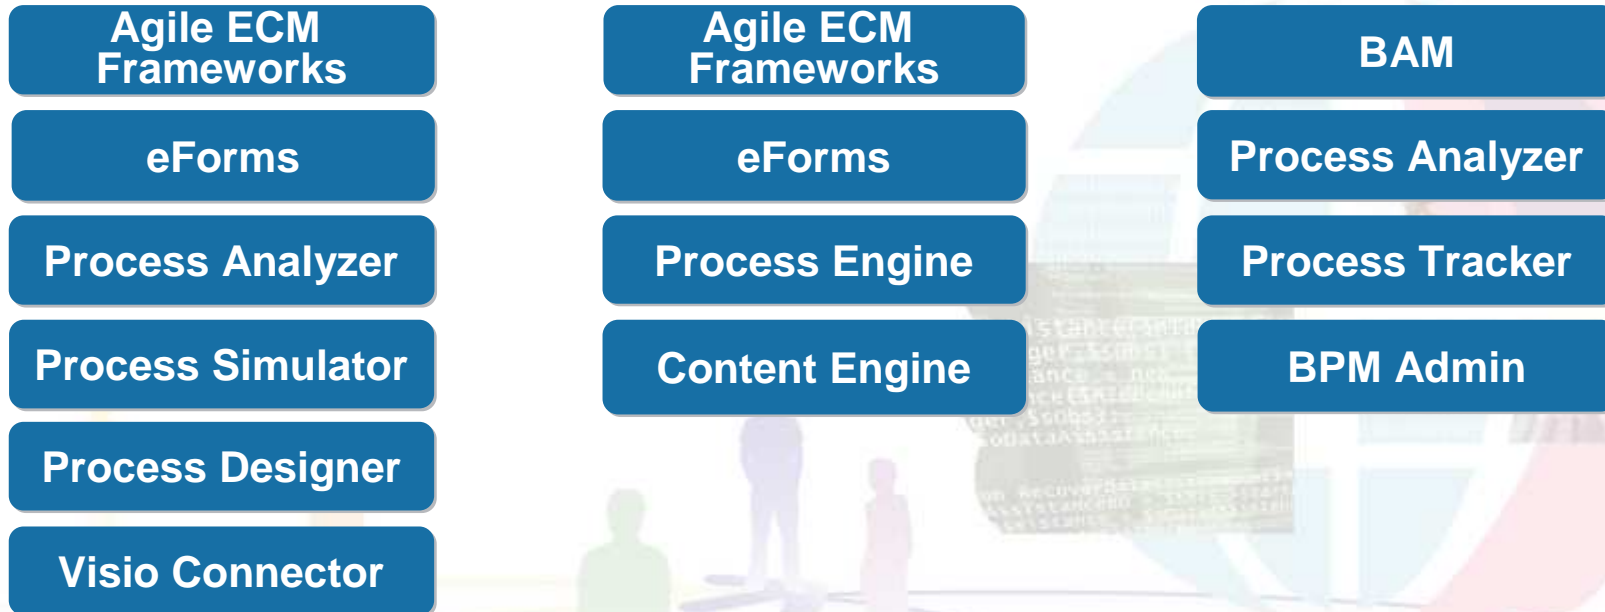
Agile ECM Frameworks

eForms

Process Analyzer

Process Simulator

Process Designer

Visio Connector

Agile ECM Frameworks

eForms

Process Engine

Content Engine

BAM

Process Analyzer

Process Tracker

BPM Admin